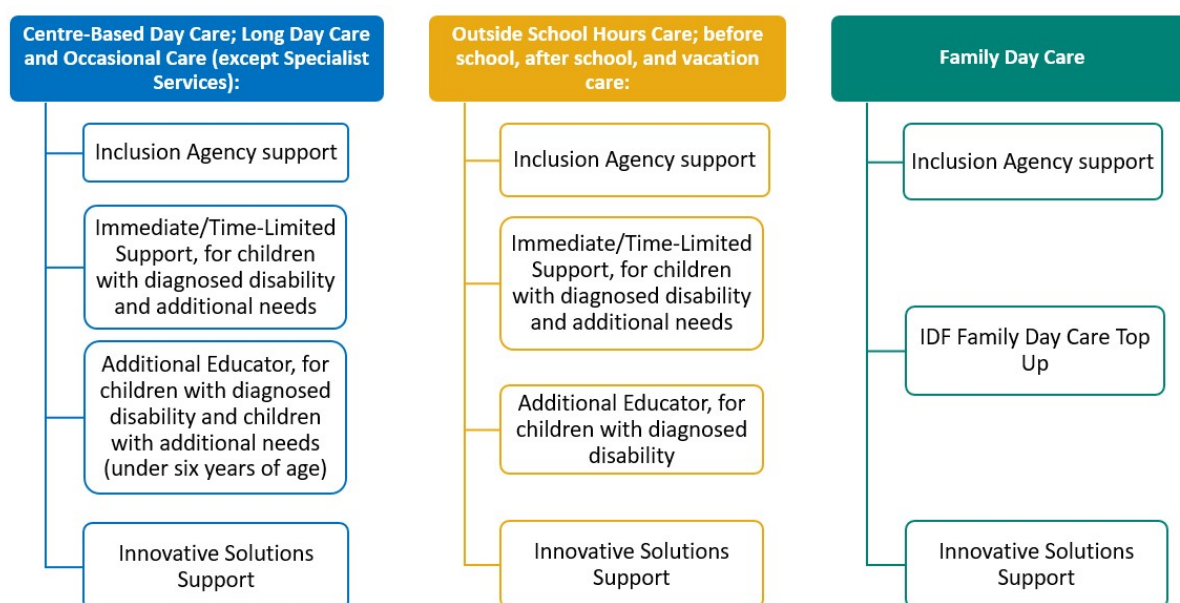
Centre-Based Day Care; Long Day Care and Occasional Care (except Specialist Services):

Inclusion Agency support

Immediate/Time-Limited Support, for children with diagnosed disability and additional needs

Additional Educator, for children with diagnosed disability and children with additional needs (under six years of age)

Innovative Solutions Support

Outside School Hours Care; before school, after school, and vacation care:

Inclusion Agency support

Immediate/Time-Limited Support, for children with diagnosed disability and additional needs

Additional Educator, for children with diagnosed disability

Innovative Solutions Support

Family Day Care

Inclusion Agency support

IDF Family Day Care Top Up

Innovative Solutions Support